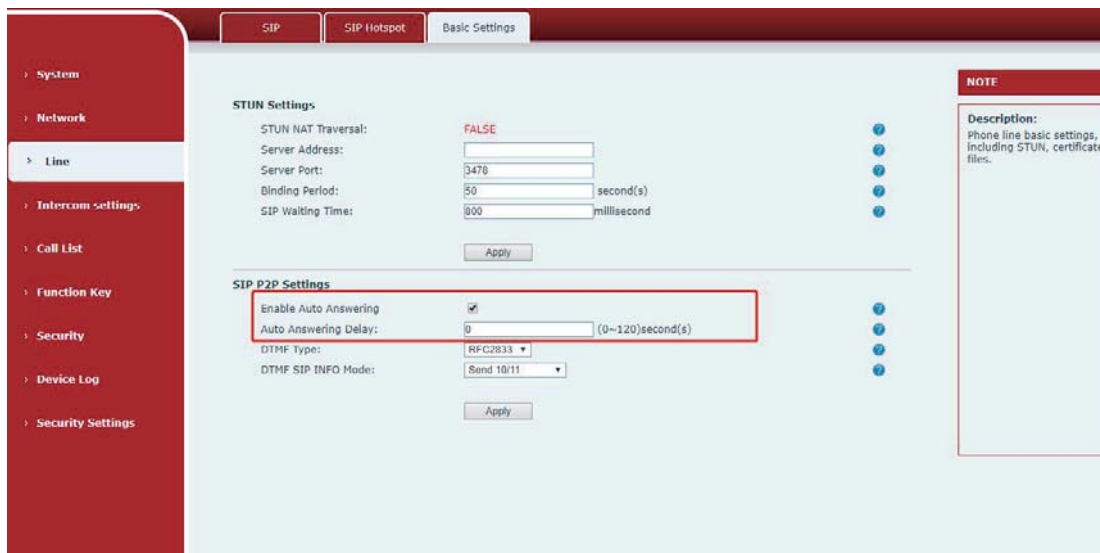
SIP SIP Hotspot Basic Settings

› System
› Network
› Line
› Intercom settings
› Call List
› Function Key
› Security
› Device Log
› Security Settings

STUN Settings

| STUN NAT Traversal: | FALSE | |
|---|---|---|
| Server Address: | | |
| Server Port: | 3478 | |
| Binding Period: | 50 | second(s) |
| SIP Waiting Time: | 800 | millisecond |

Apply

SIP P2P Settings

| Enable Auto Answering | ✔ | |
|---|---|---|
| Auto Answering Delay: | 0 | (0~120)second(s) |
| DTMF Type: | RFC2833 ▾ | |
| DTMF SIP INFO Mode: | Send 10/11 ▾ | |

Apply

NOTE

Description:
Phone line basic settings, including STUN, certificat files.